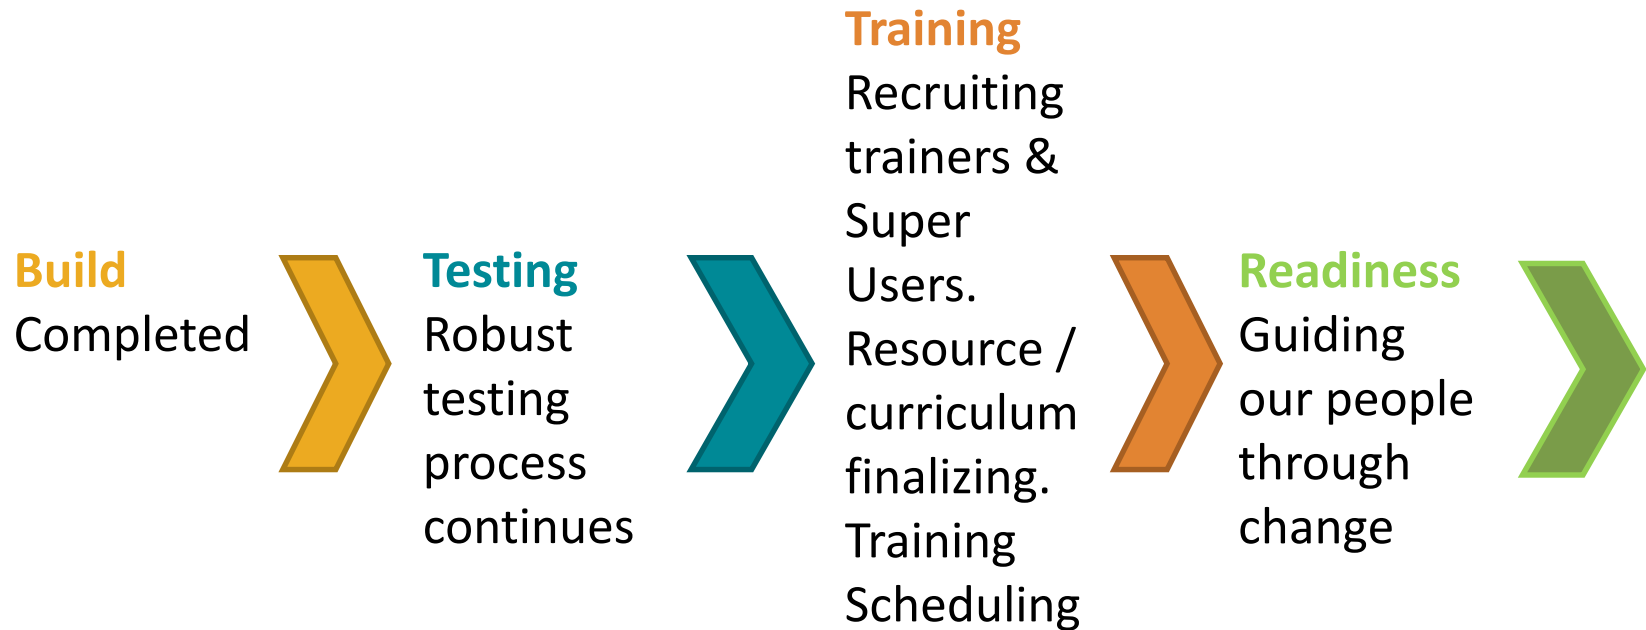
Build
Completed

Testing
Robust testing process continues

Training
Recruiting trainers & Super Users. Resource / curriculum finalizing. Training Scheduling

Readiness
Guiding our people through change